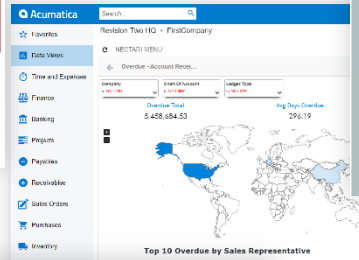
Acumatica

Search

Favorites
Data Views
Time and Expenses
Finance
Banking
Projects
Payables
Receivables
Sales Orders
Purchases
Inventory

Revision Two HQ - FirstCompany

NEOTARI MENU

Overdue - Account Recei...

Company
Chart Of Account
Ledger Type

Overdue Total
5,458,684.53

Avg Days Overdue
296.19

Top 10 Overdue by Sales Representative